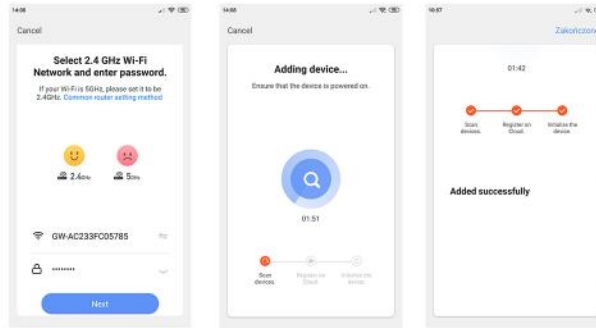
14:08

Cancel

Select 2.4 GHz Wi-Fi Network and enter password.

If your Wi-Fi is 5GHz, please set it to be 2.4GHz. Common router setting method

2.4GHz

5GHz

GW-AC233FC05785

••••••••

Next

14:08

Cancel

Adding device...

Ensure that the device is powered on.

01:51

Scan devices.

Register on Cloud.

Initialize the device.

16:57

Zakończono

01:42

Scan devices.

Register on Cloud.

Initialize the device.

Added successfully